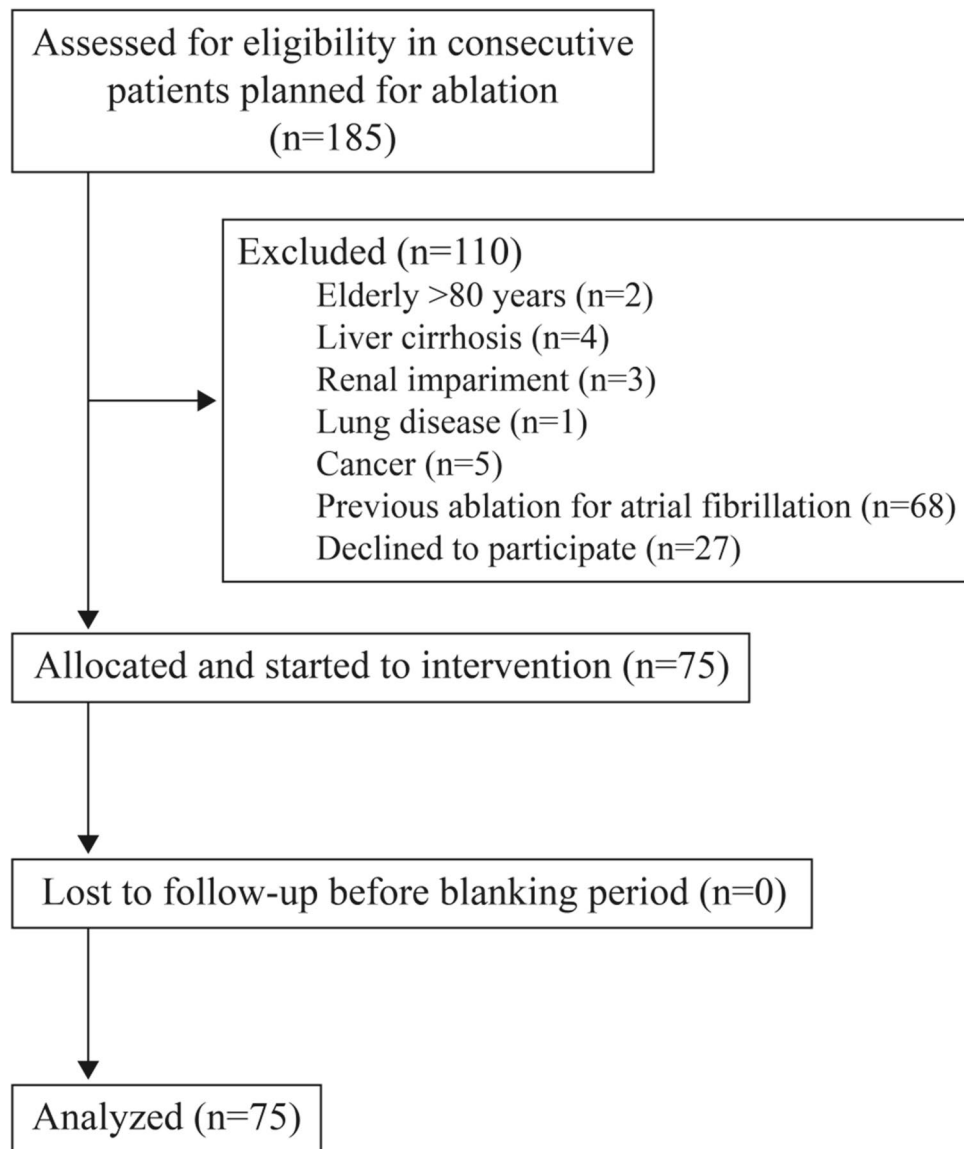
Assessed for eligibility in consecutive patients planned for ablation (n=185)

Excluded (n=110)
Elderly >80 years (n=2)
Liver cirrhosis (n=4)
Renal impariment (n=3)
Lung disease (n=1)
Cancer (n=5)
Previous ablation for atrial fibrillation (n=68)
Declined to participate (n=27)

Allocated and started to intervention (n=75)

Lost to follow-up before blanking period (n=0)

Analyzed (n=75)